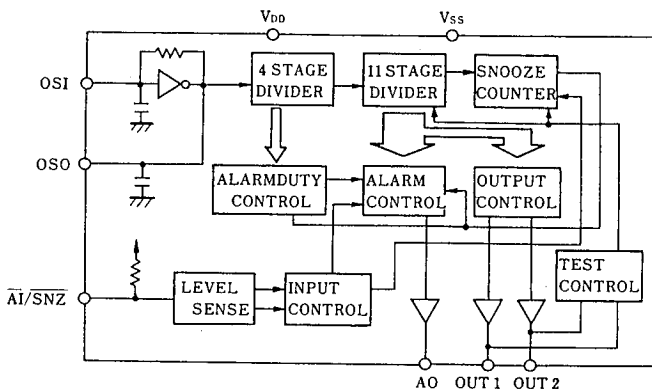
$V_{DD}$
$V_{SS}$
OSI
4 STAGE DIVIDER
11 STAGE DIVIDER
SNOOZE COUNTER
OSO
ALARMDUTY CONTROL
ALARM CONTROL
OUTPUT CONTROL
$\overline{AI}/\overline{SNZ}$
LEVEL SENSE
INPUT CONTROL
TEST CONTROL
AO
OUT 1
OUT 2